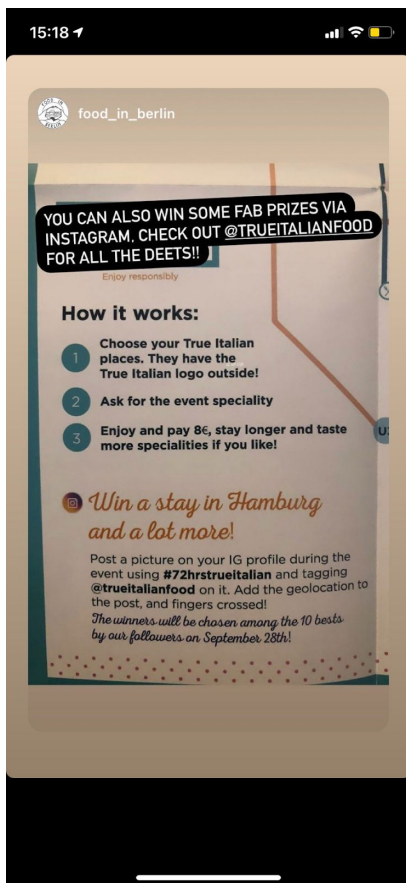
15:18

food_in_berlin

YOU CAN ALSO WIN SOME FAB PRIZES VIA INSTAGRAM. CHECK OUT @TRUEITALIANFOOD FOR ALL THE DEETS!!

Enjoy responsibly

How it works:

1 Choose your True Italian places. They have the True Italian logo outside!

2 Ask for the event speciality

3 Enjoy and pay 8€, stay longer and taste more specialities if you like!

Win a stay in Hamburg and a lot more!

Post a picture on your IG profile during the event using #72hrstrueitalian and tagging @trueitalianfood on it. Add the geolocation to the post, and fingers crossed!
The winners will be chosen among the 10 bests by our followers on September 28th!